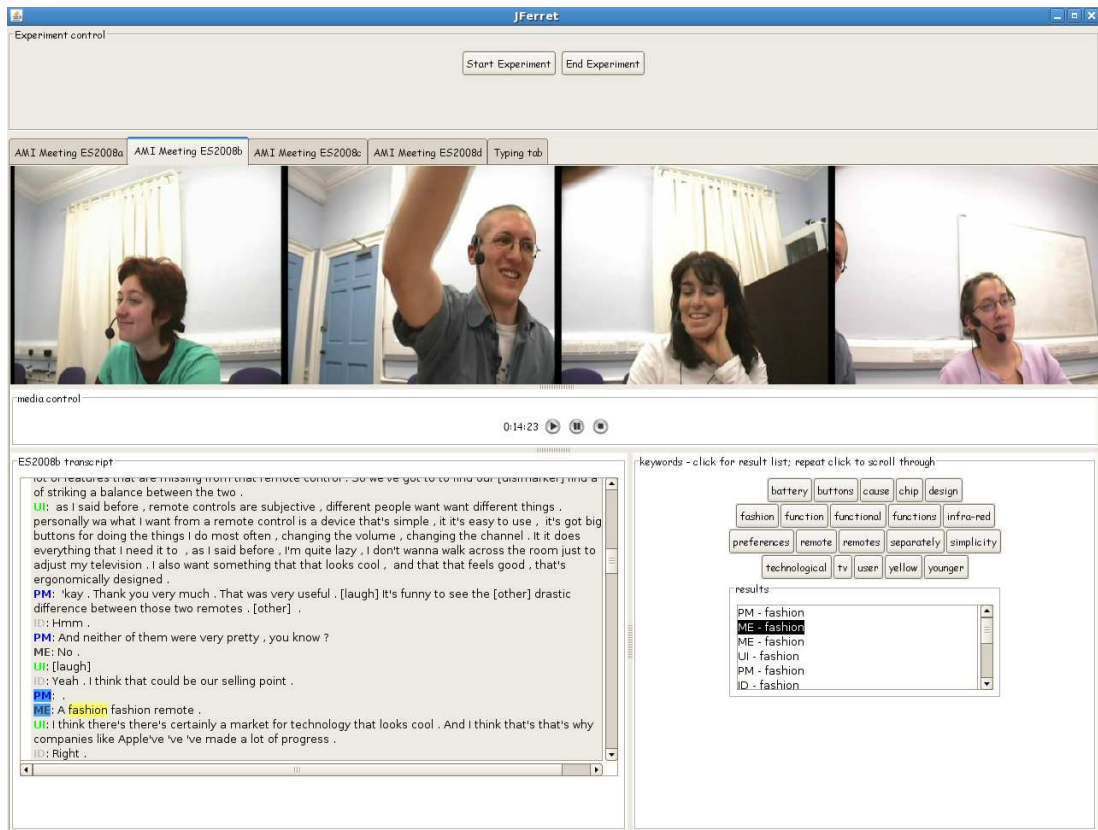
JFerret

Experiment control

Start Experiment | End Experiment

AMI Meeting ES2008a | AMI Meeting ES2008b | AMI Meeting ES2008c | AMI Meeting ES2008d | Typing tab

media control

0:14:23

ES2008b transcript

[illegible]
of striking a balance between the two .
UI: as I said before , remote controls are subjective , different people want want different things . personally wa what I want from a remote control is a device that's simple , it it's easy to use , it's got big buttons for doing the things I do most often , changing the volume , changing the channel . It it does everything that I need it to , as I said before , I'm quite lazy , I don't wanna walk across the room just to adjust my television . I also want something that that looks cool , and that that feels good , that's ergonomically designed .
PM: 'kay . Thank you very much . That was very useful . [laugh] It's funny to see the [other] drastic difference between those two remotes . [other] .
ID: Hmm .
PM: And neither of them were very pretty , you know ?
ME: No .
UI: [laugh]
ID: Yeah . I think that could be our selling point .
PM: .
ME: A fashion fashion remote .
UI: I think there's there's certainly a market for technology that looks cool . And I think that's that's why companies like Apple've 've 've made a lot of progress .
ID: Right .

keywords - click for result list; repeat click to scroll through

battery | buttons | cause | chip | design
fashion | function | functional | functions | infra-red
preferences | remote | remotes | separately | simplicity
technological | tv | user | yellow | younger

results
PM - fashion
ME - fashion
ME - fashion
UI - fashion
PM - fashion
ID - fashion